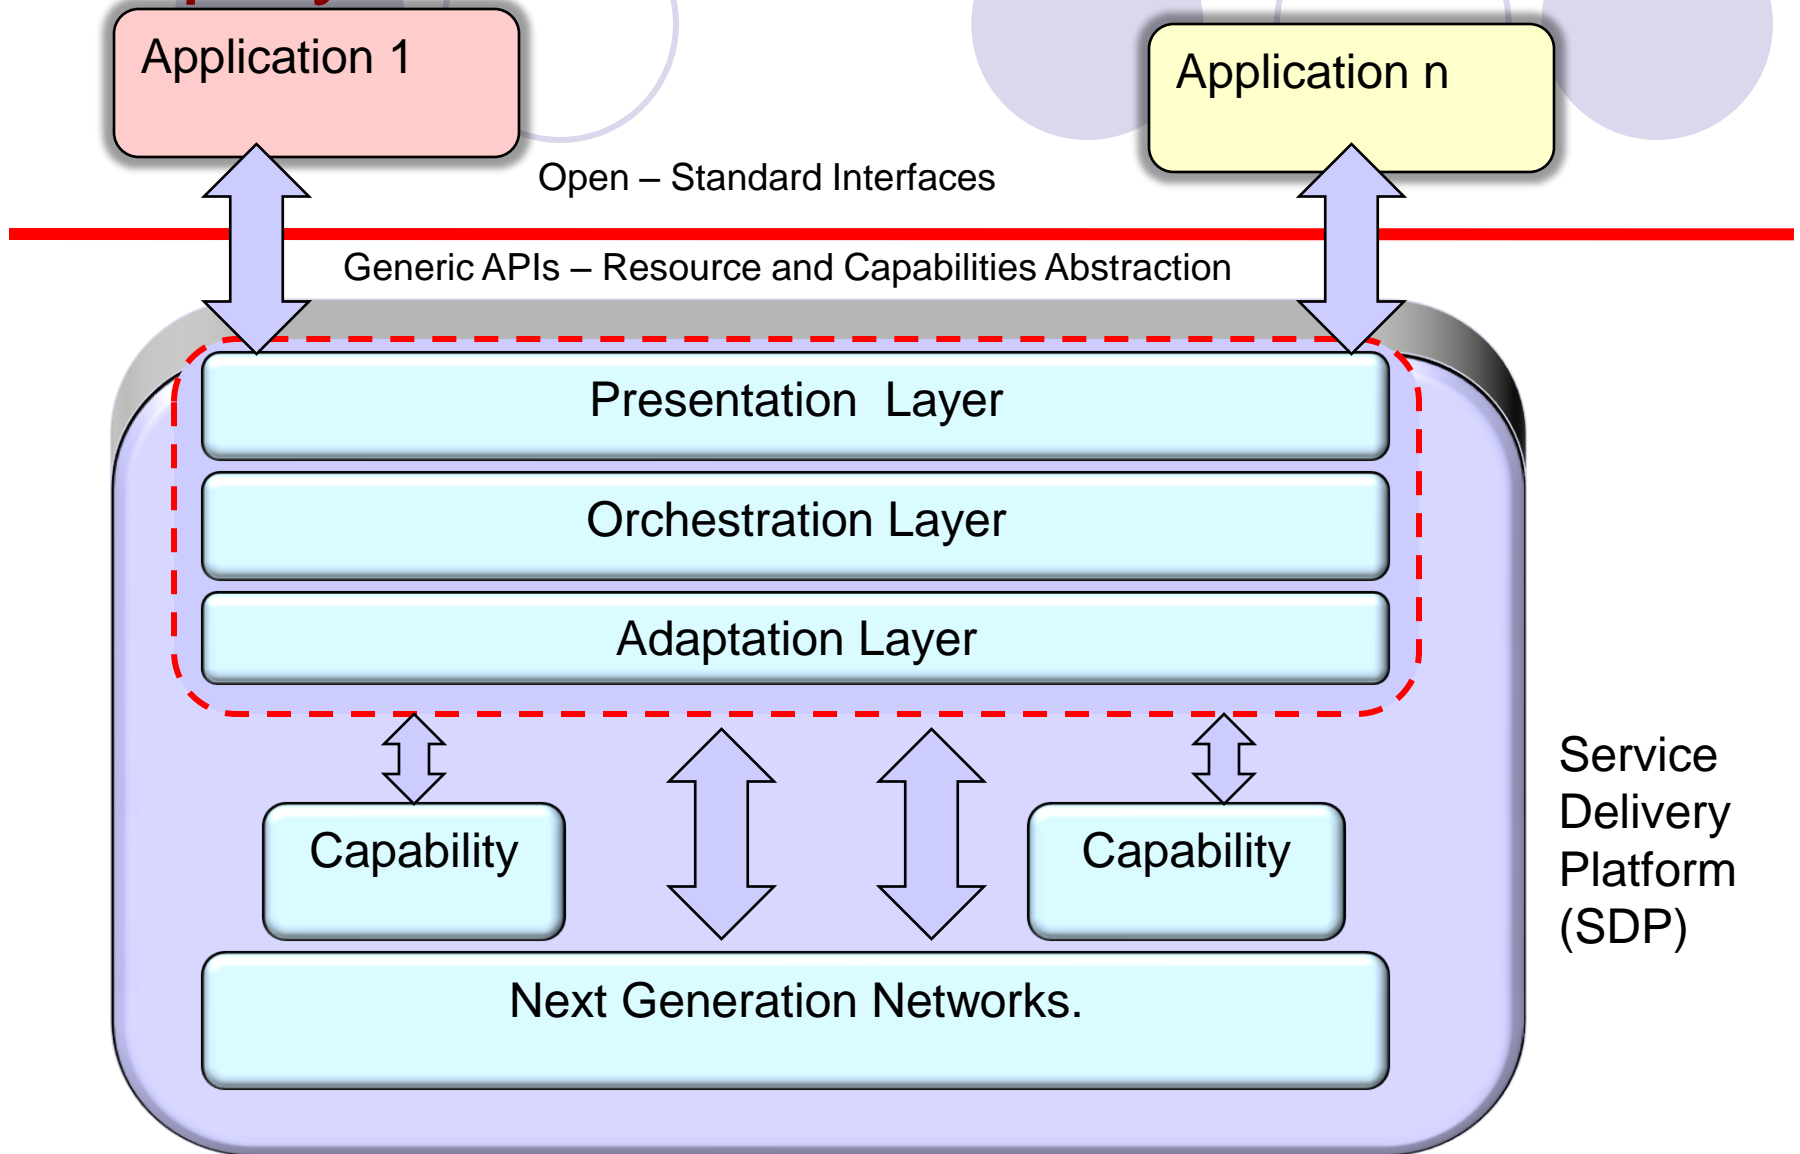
Application 1

Application n

Open – Standard Interfaces

Generic APIs – Resource and Capabilities Abstraction

Presentation Layer

Orchestration Layer

Adaptation Layer

Capability

Capability

Next Generation Networks.

Service Delivery Platform (SDP)